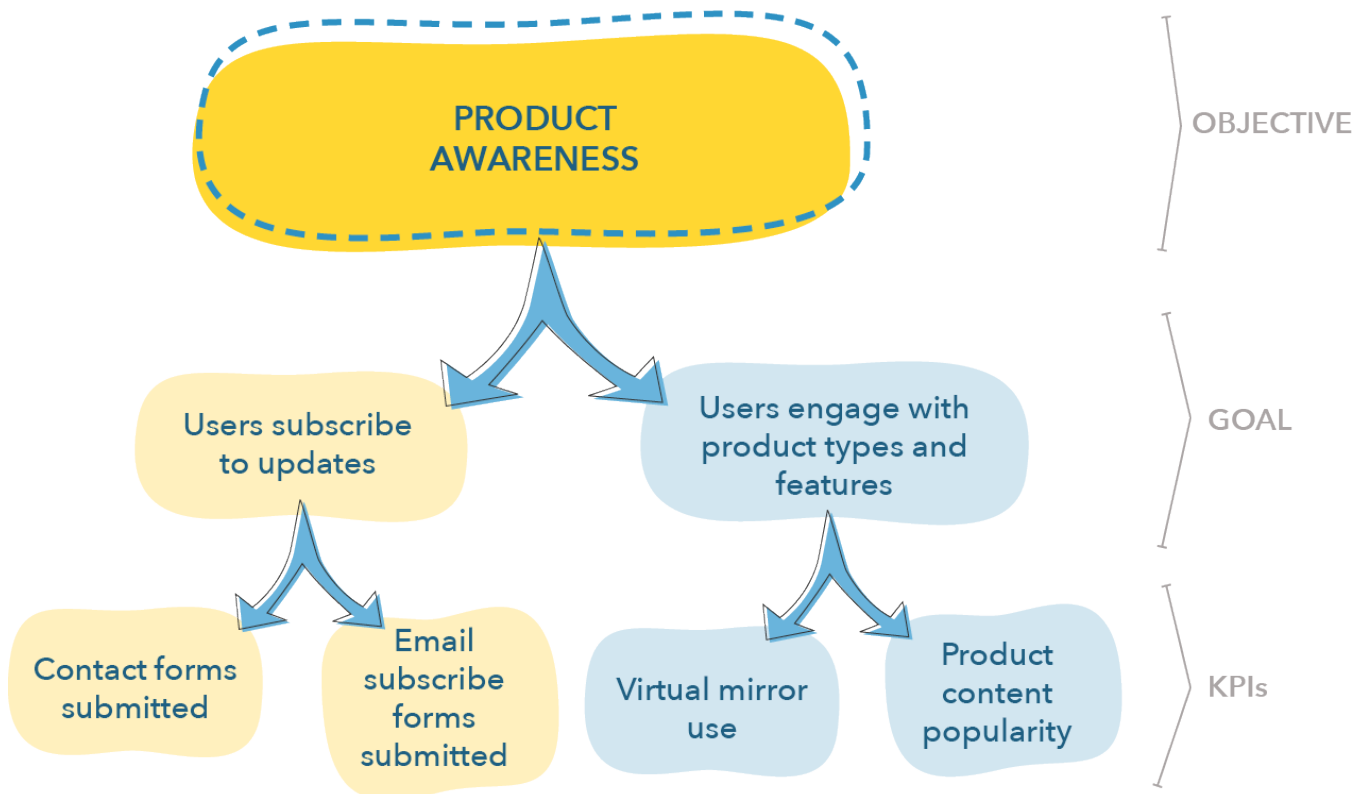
PRODUCT AWARENESS

OBJECTIVE

Users subscribe to updates

Users engage with product types and features

GOAL

Contact forms submitted

Email subscribe forms submitted

Virtual mirror use

Product content popularity

KPIs